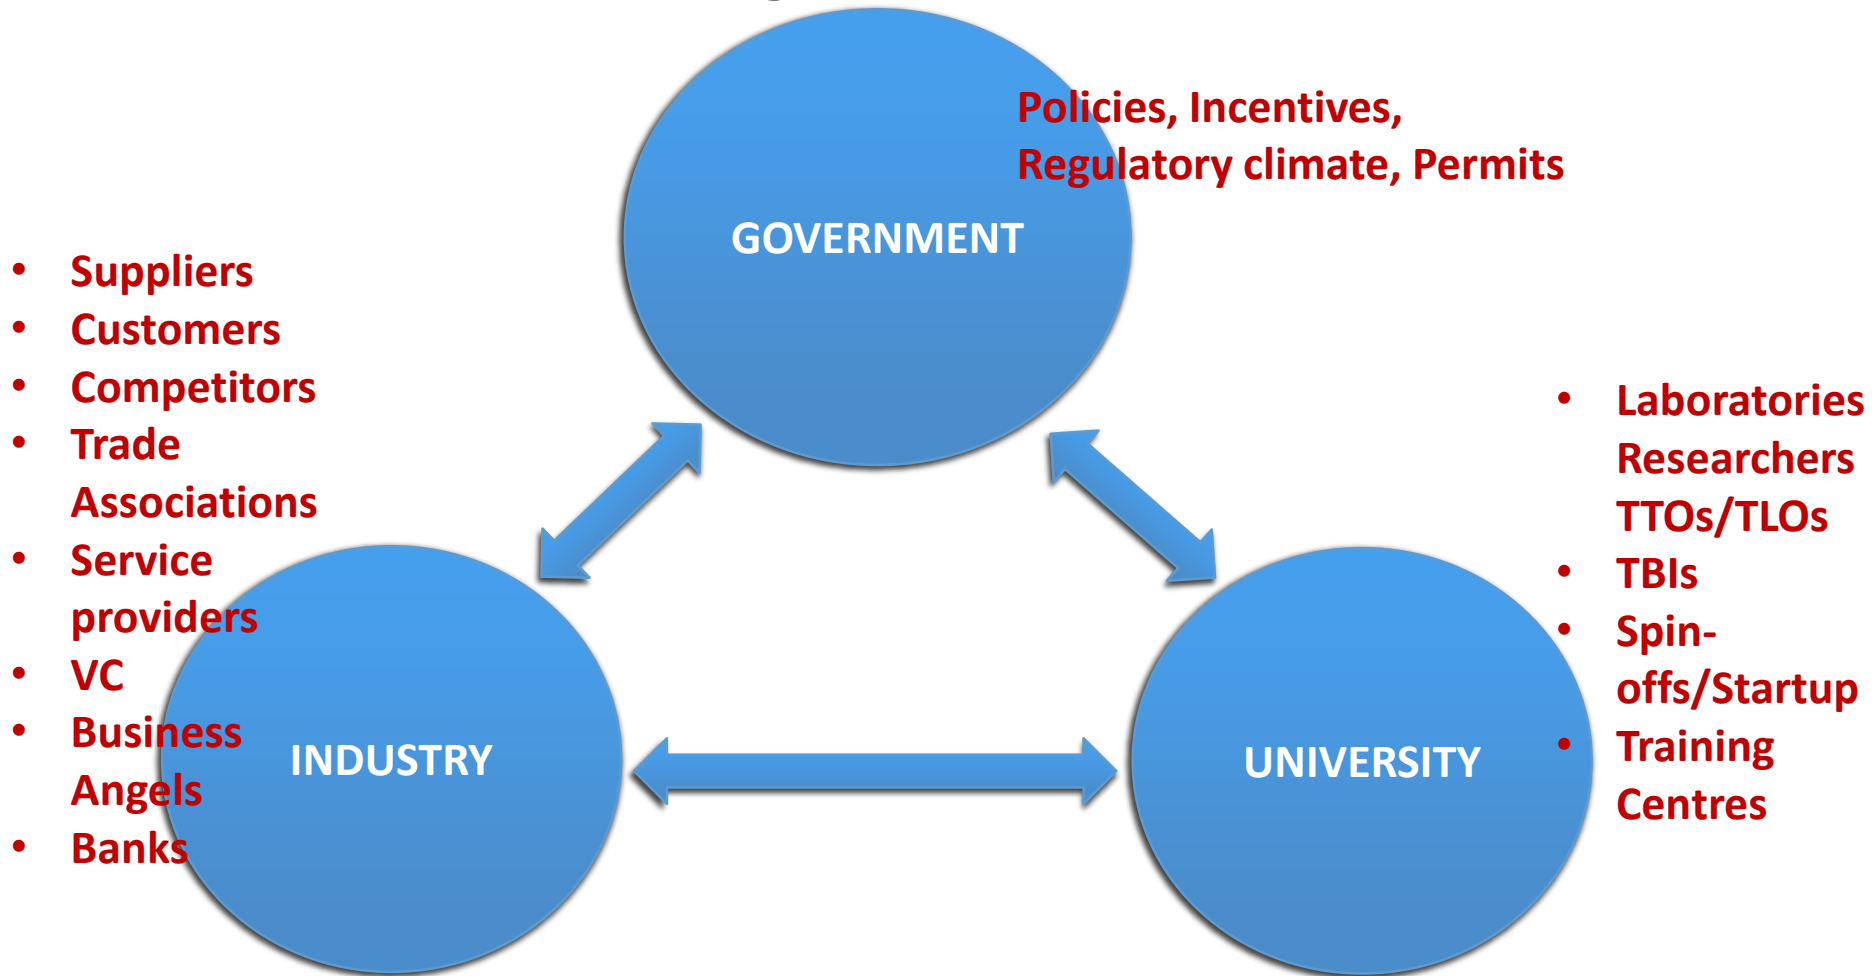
GOVERNMENT

Policies, Incentives, Regulatory climate, Permits

- Suppliers
- Customers
- Competitors
- Trade Associations
- Service providers
- VC
- Business Angels
- Banks

INDUSTRY

UNIVERSITY

- Laboratories Researchers TTOs/TLOs
- TBIs
- Spin-offs/Startup
- Training Centres